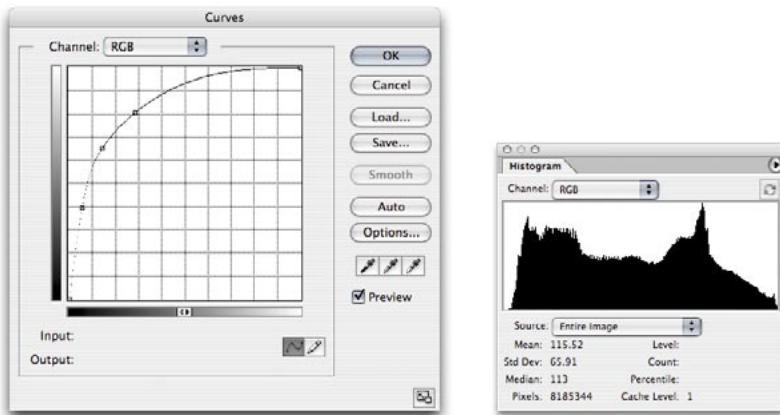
Curves

Channel: RGB

OK

Cancel

Load...

Save...

Smooth

Auto

Options...

Preview

Input:

Output:

Histogram

Channel: RGB

Source: Entire Image

Mean: 115.52

Std Dev: 65.91

Median: 113

Pixels: 8185344

Level:

Count:

Percentile:

Cache Level: 1